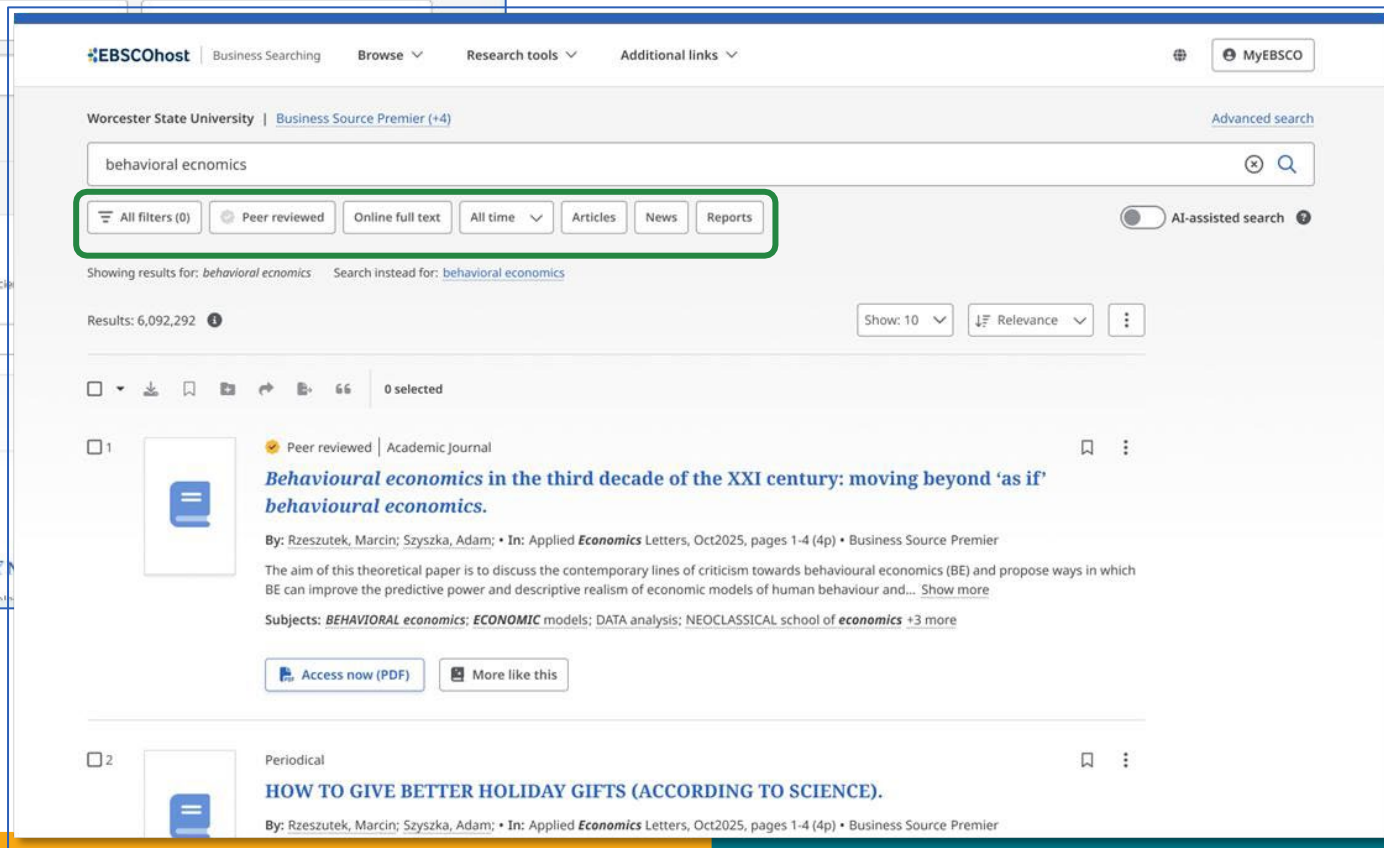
EBSCOhost | Business Searching Browse Research tools Additional links MyEBSCO

Worcester State University | Business Source Premier (+4)

Advanced search

behavioral ecnomics

All filters (0) Peer reviewed Online full text All time Articles News Reports

AI-assisted search

Showing results for: behavioral ecnomics Search instead for: behavioral economics

Results: 6,092,292

Show: 10 Relevance

0 selected

1

Peer reviewed | Academic Journal

**Behavioural economics in the third decade of the XXI century: moving beyond 'as if' behavioural economics.**

By: Rzeszutek, Marcin; Szyszka, Adam; • In: Applied Economics Letters, Oct2025, pages 1-4 (4p) • Business Source Premier

The aim of this theoretical paper is to discuss the contemporary lines of criticism towards behavioural economics (BE) and propose ways in which BE can improve the predictive power and descriptive realism of economic models of human behaviour and... Show more

Subjects: BEHAVIORAL economics; ECONOMIC models; DATA analysis; NEOCLASSICAL school of economics +3 more

Access now (PDF) More like this

2

Periodical

**HOW TO GIVE BETTER HOLIDAY GIFTS (ACCORDING TO SCIENCE).**

By: Rzeszutek, Marcin; Szyszka, Adam; • In: Applied Economics Letters, Oct2025, pages 1-4 (4p) • Business Source Premier